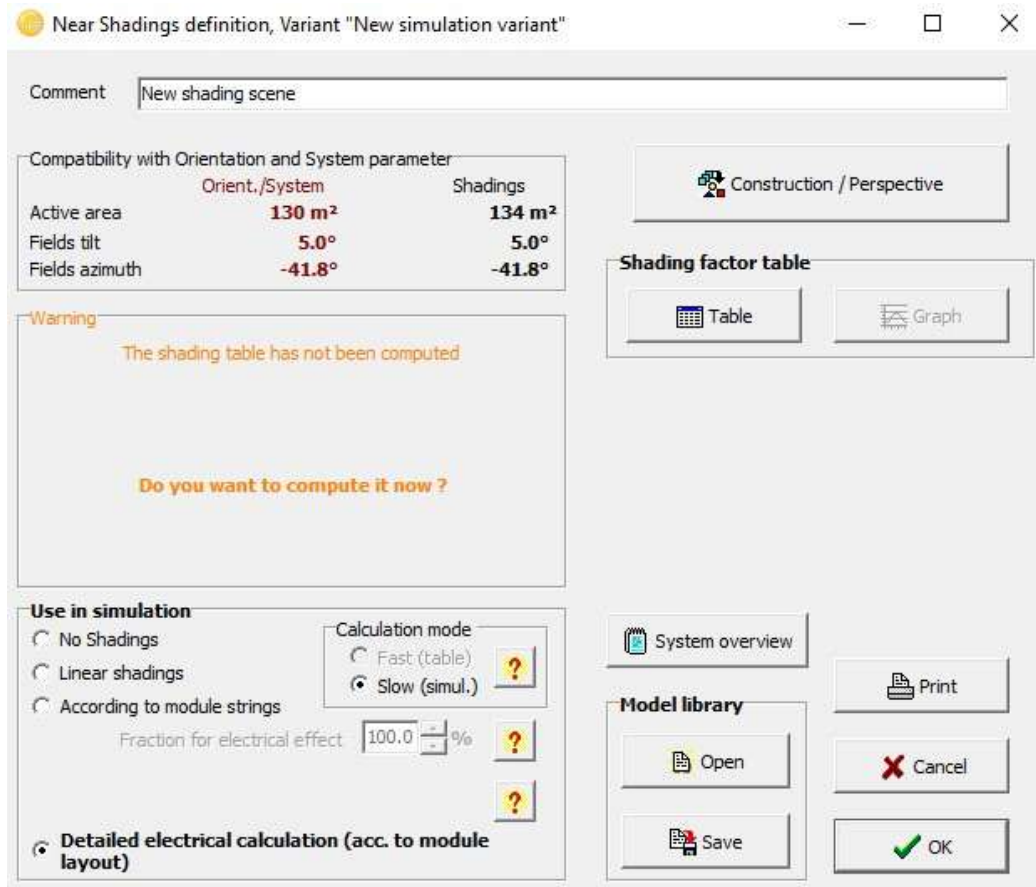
Near Shadings definition, Variant "New simulation variant"

Comment New shading scene

Compatibility with Orientation and System parameter

| | Orient./System | Shadings |
|---|---|---|
| Active area | 130 m² | 134 m² |
| Fields tilt | 5.0° | 5.0° |
| Fields azimuth | -41.8° | -41.8° |

Construction / Perspective

Shading factor table

Table

Graph

Warning

The shading table has not been computed

Do you want to compute it now ?

Use in simulation

No Shadings

Linear shadings

According to module strings

Calculation mode

Fast (table)

Slow (simul.)

?

Fraction for electrical effect 100.0 %

?

?

Detailed electrical calculation (acc. to module layout)

System overview

Print

Model library

Open

Cancel

Save

OK